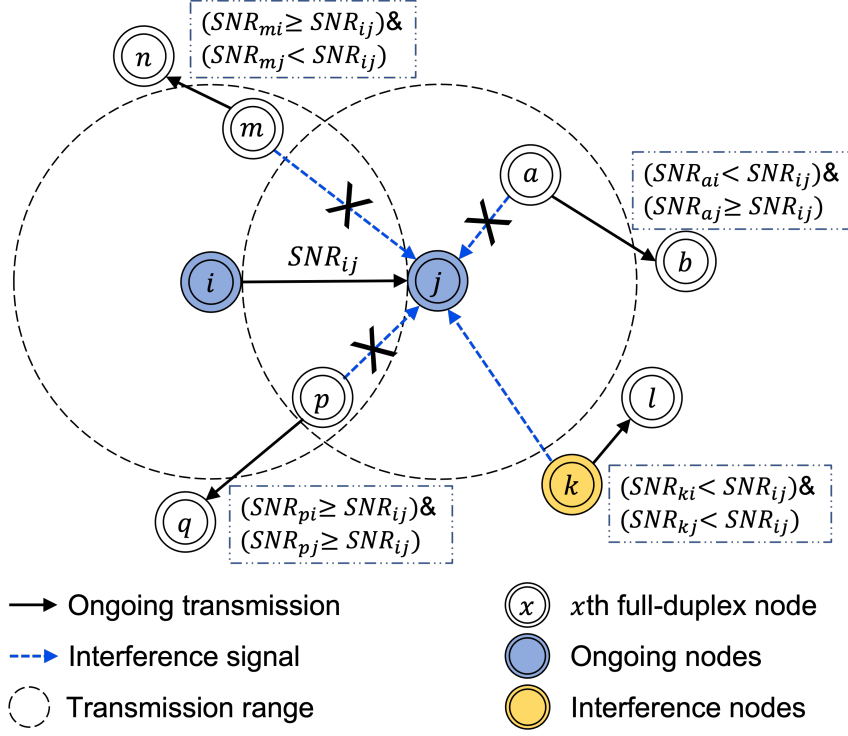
$(SNR_{mi} \geq SNR_{ij})$&
$(SNR_{mj} < SNR_{ij})$

$n$

$m$

$a$

$(SNR_{ai} < SNR_{ij})$&
$(SNR_{aj} \geq SNR_{ij})$

$SNR_{ij}$

$i$

$j$

$b$

$p$

$l$

$k$

$q$

$(SNR_{pi} \geq SNR_{ij})$&
$(SNR_{pj} \geq SNR_{ij})$

$(SNR_{ki} < SNR_{ij})$&
$(SNR_{kj} < SNR_{ij})$

Ongoing transmission

Interference signal

Transmission range

$x$ $x$th full-duplex node

Ongoing nodes

Interference nodes